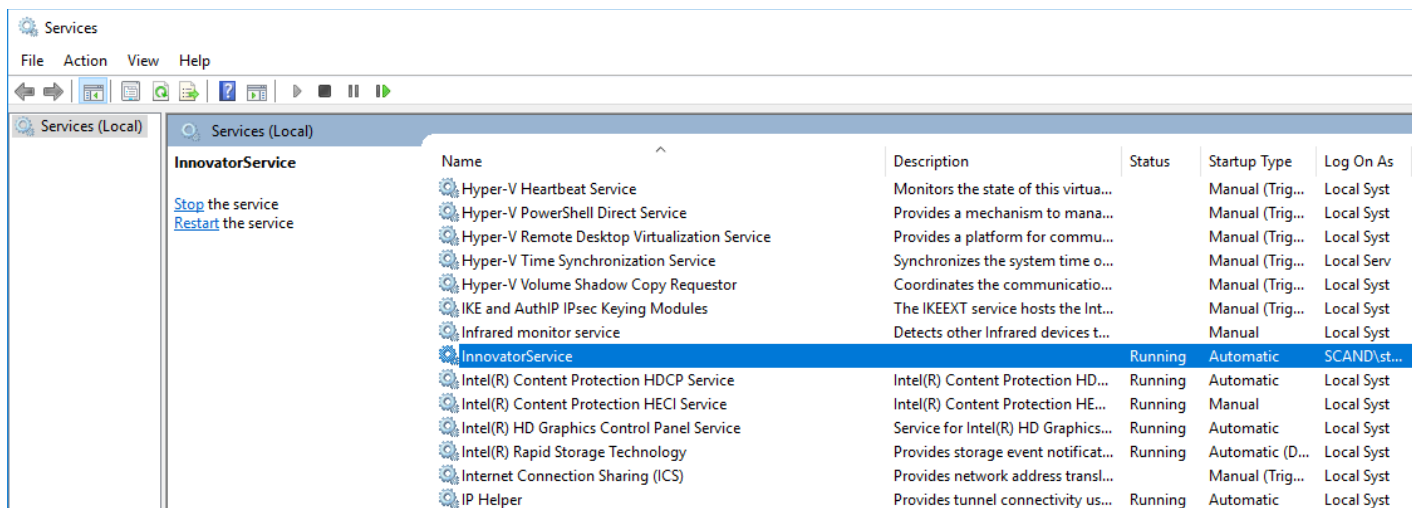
Services

File Action View Help

Services (Local)

Services (Local)

InnovatorService

Stop the service
Restart the service

| Name | Description | Status | Startup Type | Log On As |
|---|---|---|---|---|
| Hyper-V Heartbeat Service | Monitors the state of this virtua... | | Manual (Trig... | Local Syst |
| Hyper-V PowerShell Direct Service | Provides a mechanism to mana... | | Manual (Trig... | Local Syst |
| Hyper-V Remote Desktop Virtualization Service | Provides a platform for commu... | | Manual (Trig... | Local Syst |
| Hyper-V Time Synchronization Service | Synchronizes the system time o... | | Manual (Trig... | Local Serv |
| Hyper-V Volume Shadow Copy Requestor | Coordinates the communicatio... | | Manual (Trig... | Local Syst |
| IKE and AuthIP IPsec Keying Modules | The IKEEXT service hosts the Int... | | Manual (Trig... | Local Syst |
| Infrared monitor service | Detects other Infrared devices t... | | Manual | Local Syst |
| InnovatorService | | Running | Automatic | SCAND\st... |
| Intel(R) Content Protection HDCP Service | Intel(R) Content Protection HD... | Running | Automatic | Local Syst |
| Intel(R) Content Protection HECI Service | Intel(R) Content Protection HE... | Running | Manual | Local Syst |
| Intel(R) HD Graphics Control Panel Service | Service for Intel(R) HD Graphics... | Running | Automatic | Local Syst |
| Intel(R) Rapid Storage Technology | Provides storage event notificat... | Running | Automatic (D... | Local Syst |
| Internet Connection Sharing (ICS) | Provides network address transl... | | Manual (Trig... | Local Syst |
| IP Helper | Provides tunnel connectivity us... | Running | Automatic | Local Syst |